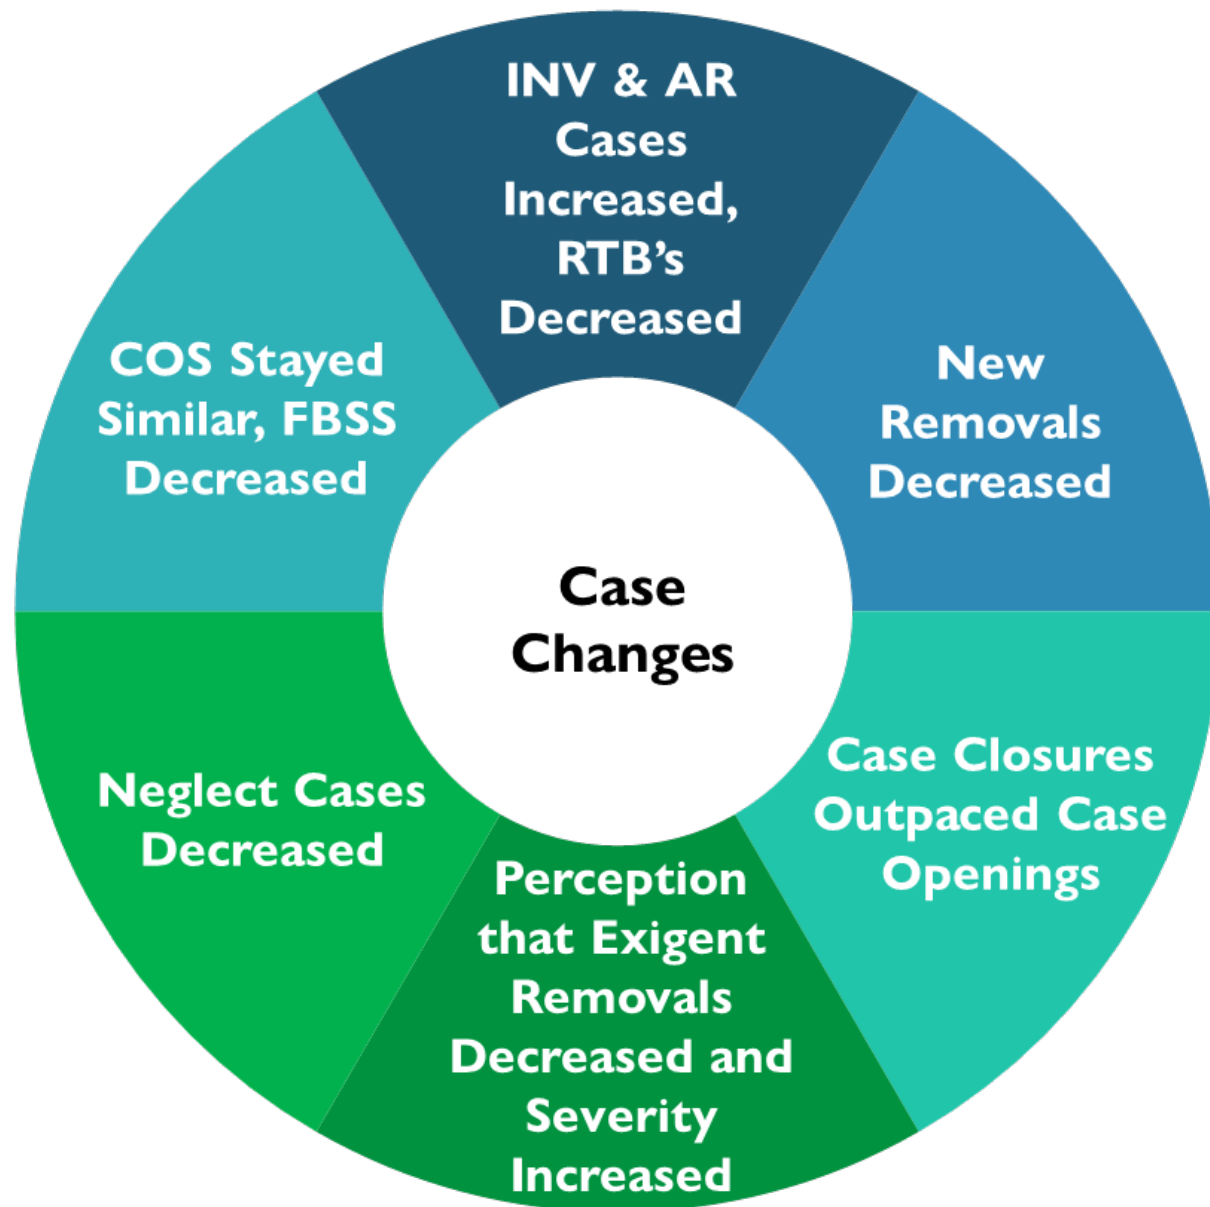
Case Changes

INV & AR Cases Increased, RTB's Decreased

New Removals Decreased

Case Closures Outpaced Case Openings

Perception that Exigent Removals Decreased and Severity Increased

Neglect Cases Decreased

COS Stayed Similar, FBSS Decreased